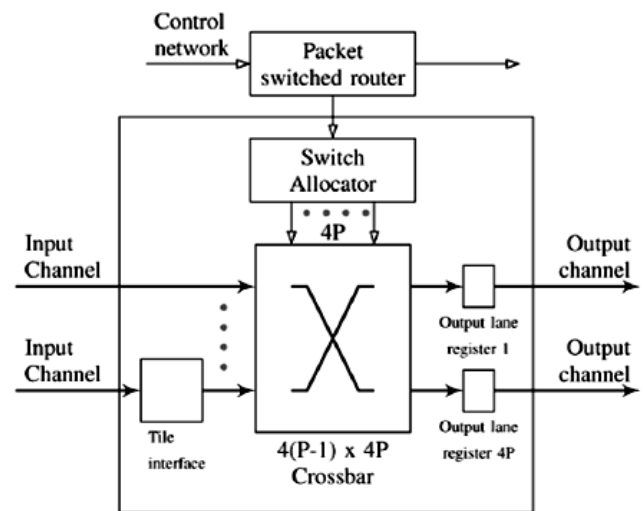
Control network

Packet switched router

Switch Allocator

4P

Input Channel

Input Channel

Output channel

Output channel

Output lane register 1

Output lane register 4P

Tile interface

4(P-1) x 4P Crossbar